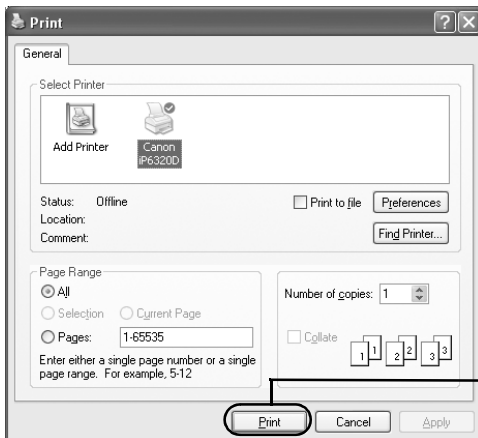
Print

General

Select Printer

Add Printer

Canon iP6320D

Status: Offline

Location:

Comment:

Print to file

Preferences

Find Printer...

Page Range

All

Selection

Current Page

Pages: 1-65535

Enter either a single page number or a single page range. For example, 5-12

Number of copies: 1

Collate

1 1 2 2 3 3

Print

Cancel

Apply